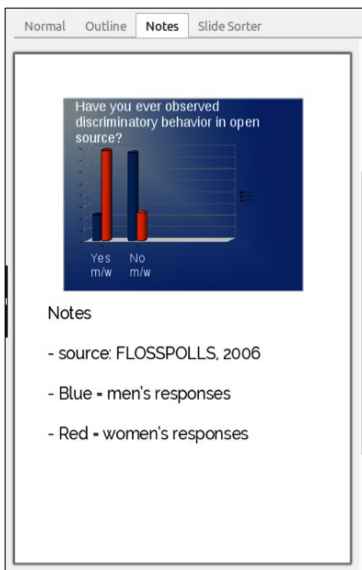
Normal Outline Notes Slide Sorter

Have you ever observed discriminatory behavior in open source?

Yes m/w No m/w

Notes

- source: FLOSSPOLLS, 2006

- Blue = men's responses

- Red = women's responses